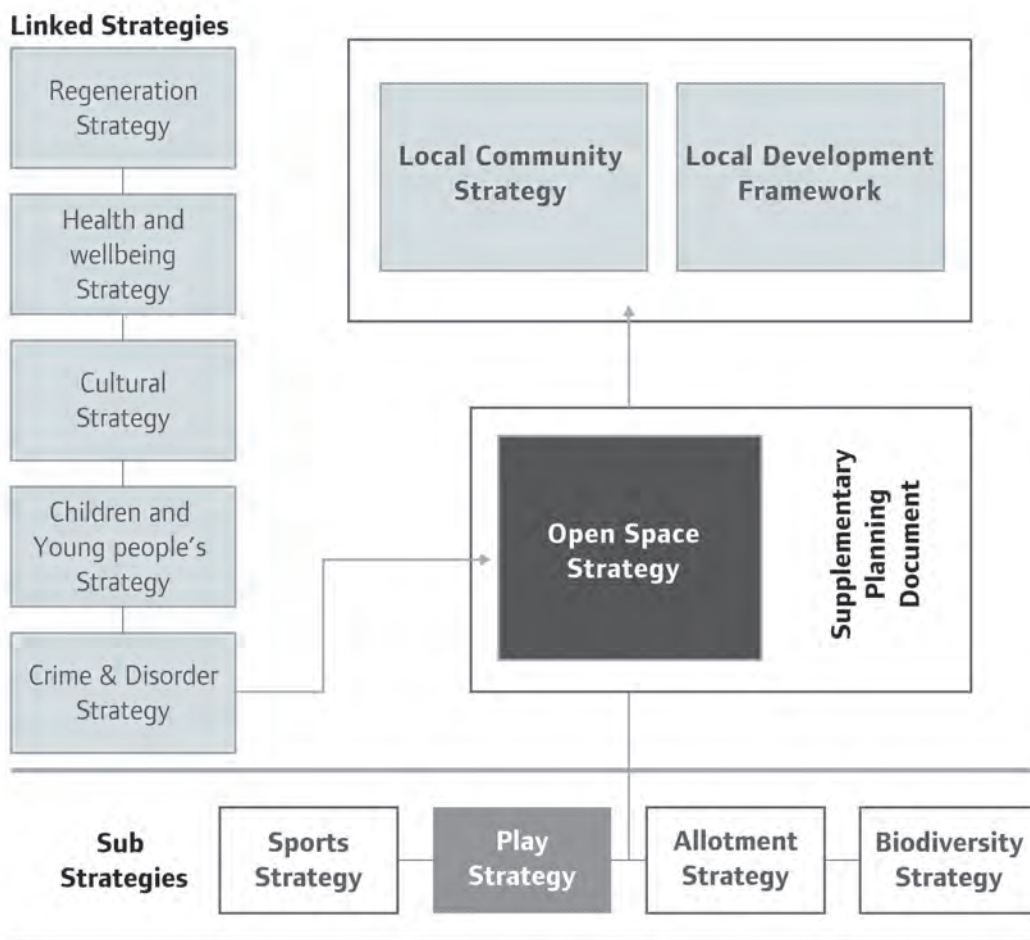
Linked Strategies

Regeneration Strategy

Health and wellbeing Strategy

Cultural Strategy

Children and Young people's Strategy

Crime & Disorder Strategy

Local Community Strategy

Local Development Framework

Open Space Strategy

Supplementary Planning Document

Sub Strategies

Sports Strategy

Play Strategy

Allotment Strategy

Biodiversity Strategy